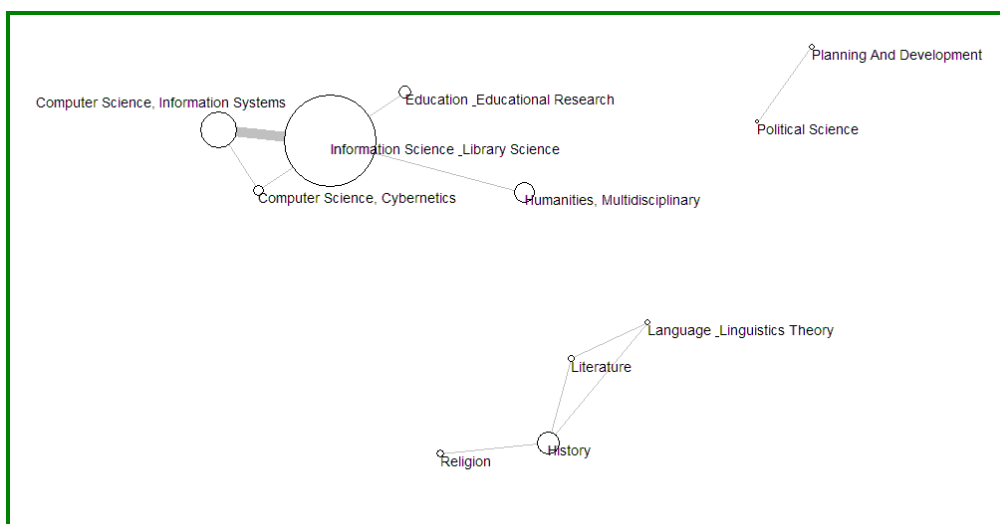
Computer Science, Information Systems
Education _Educational Research
Planning And Development
Political Science
Information Science _Library Science
Computer Science, Cybernetics
Humanities, Multidisciplinary
Language _Linguistics Theory
Literature
Religion
History